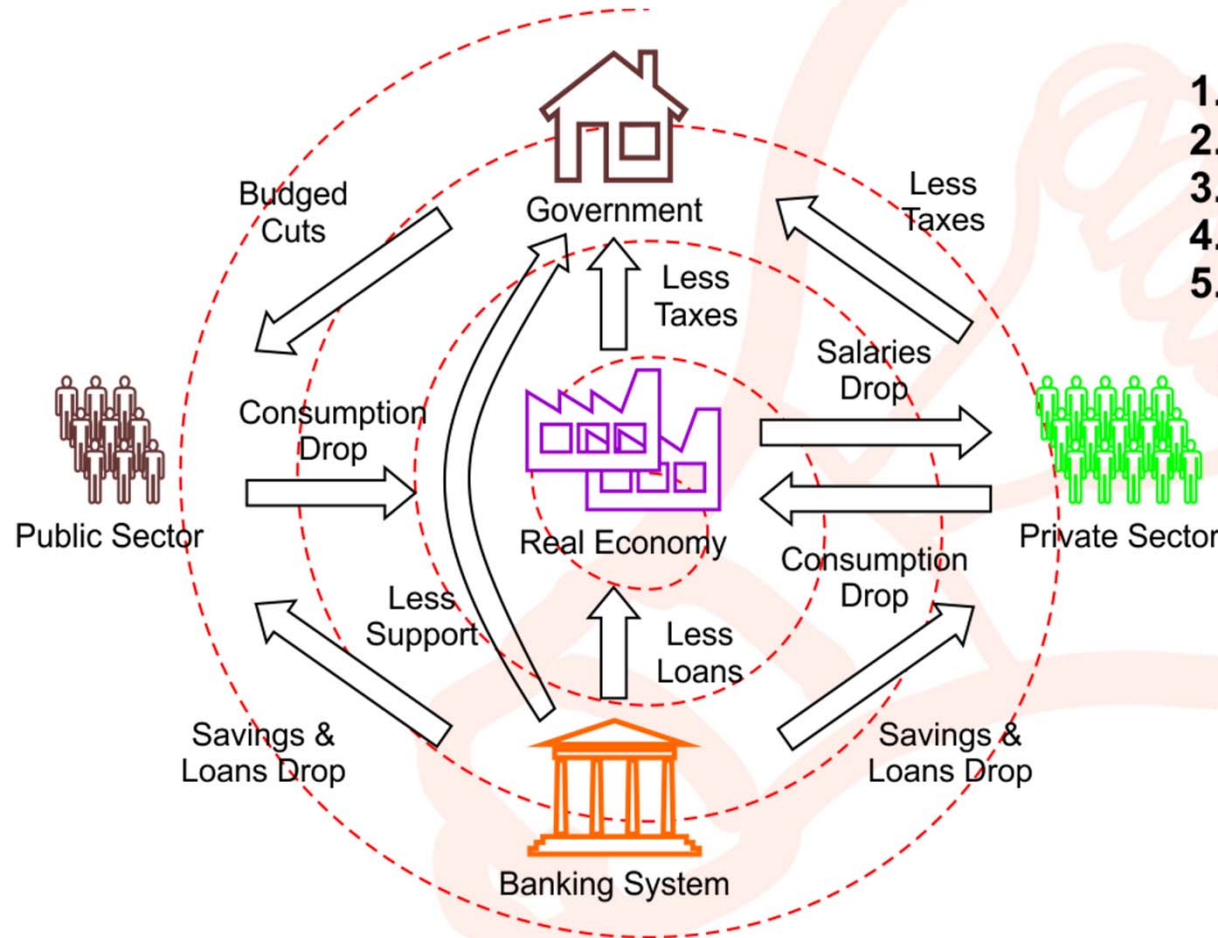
1.
2.
3.
4.
5.

Government

Budged Cuts

Less Taxes

Less Taxes

Salaries Drop

Consumption Drop

Public Sector

Real Economy

Private Sector

Consumption Drop

Less Support

Less Loans

Savings & Loans Drop

Savings & Loans Drop

Banking System